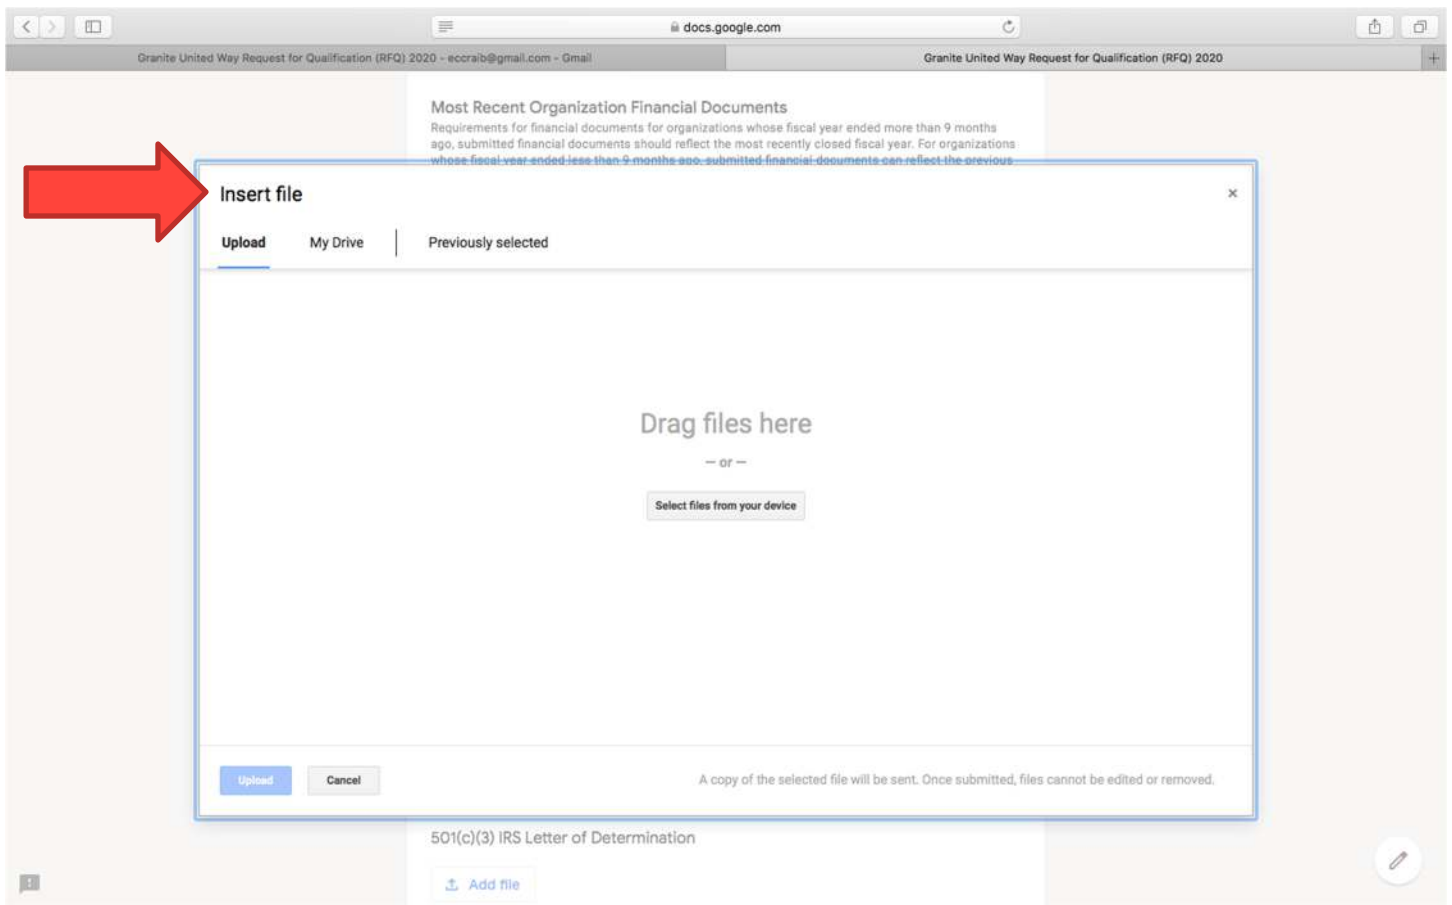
docs.google.com

Granite United Way Request for Qualification (RFQ) 2020 - eccraib@gmail.com - Gmail

Granite United Way Request for Qualification (RFQ) 2020

Most Recent Organization Financial Documents

Requirements for financial documents for organizations whose fiscal year ended more than 9 months ago, submitted financial documents should reflect the most recently closed fiscal year. For organizations whose fiscal year ended less than 9 months ago, submitted financial documents can reflect the previous

Insert file

×

Upload

My Drive

Previously selected

Drag files here

— or —

Select files from your device

Upload

Cancel

A copy of the selected file will be sent. Once submitted, files cannot be edited or removed.

501(c)(3) IRS Letter of Determination

Add file